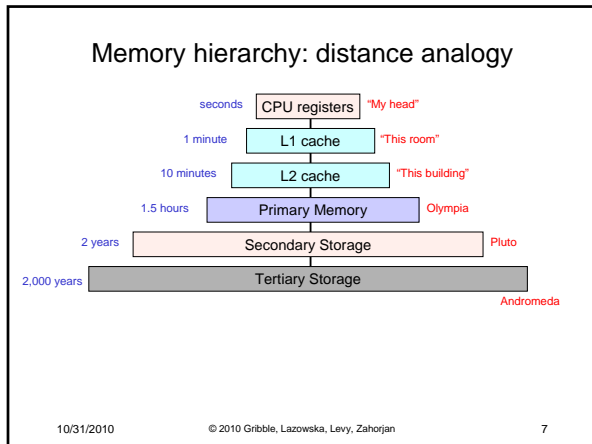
Memory hierarchy: distance analogy

seconds CPU registers "My head"

1 minute L1 cache "This room"

10 minutes L2 cache "This building"

1.5 hours Primary Memory Olympia

2 years Secondary Storage Pluto

2,000 years Tertiary Storage Andromeda

10/31/2010 © 2010 Gribble, Lazowska, Levy, Zahorjan 7